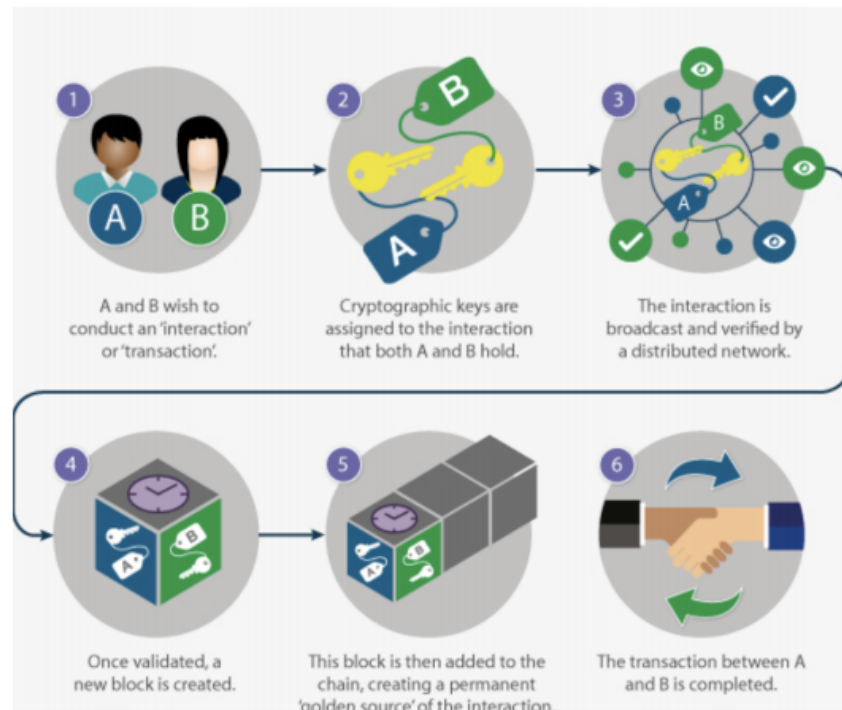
1

A

B

A and B wish to conduct an 'interaction' or 'transaction'.

2

B

A

Cryptographic keys are assigned to the interaction that both A and B hold.

3

B

A

The interaction is broadcast and verified by a distributed network.

4

B

A

Once validated, a new block is created.

5

B

A

This block is then added to the chain, creating a permanent 'golden source' of the interaction.

6

The transaction between A and B is completed.